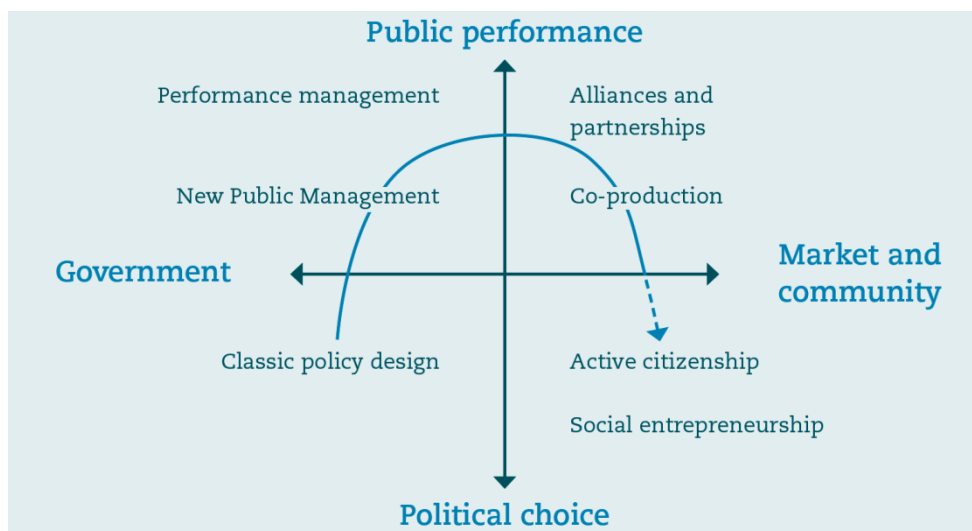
Public performance

Performance management

Alliances and partnerships

New Public Management

Co-production

Government

Market and community

Classic policy design

Active citizenship

Social entrepreneurship

Political choice